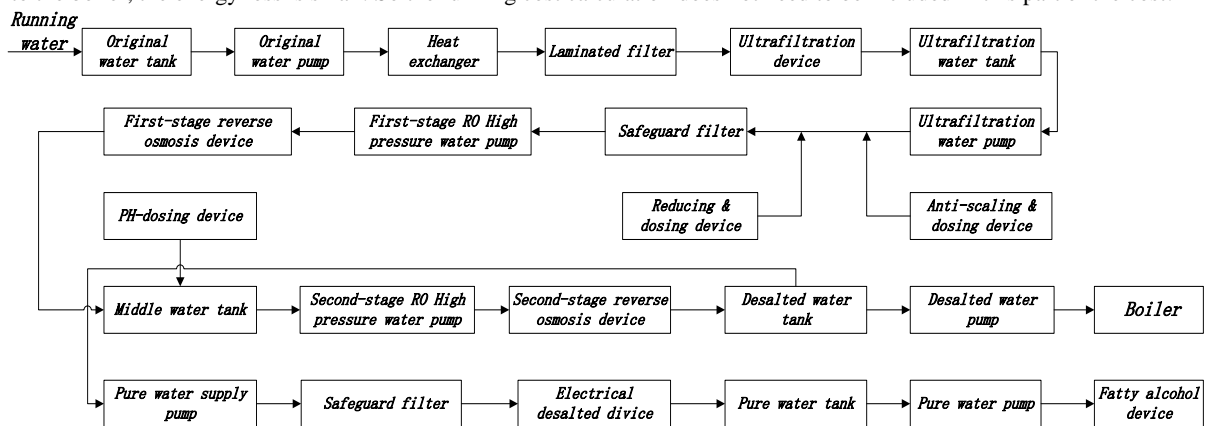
Running water

Original water tank

Original water pump

Heat exchanger

Laminated filter

Ultrafiltration device

Ultrafiltration water tank

Ultrafiltration water pump

Safeguard filter

First-stage RO High pressure water pump

First-stage reverse osmosis device

Reducing & dosing device

Anti-scaling & dosing device

PH-dosing device

Middle water tank

Second-stage RO High pressure water pump

Second-stage reverse osmosis device

Desalted water tank

Desalted water pump

Boiler

Pure water supply pump

Safeguard filter

Electrical desalted divice

Pure water tank

Pure water pump

Fatty alcohol device